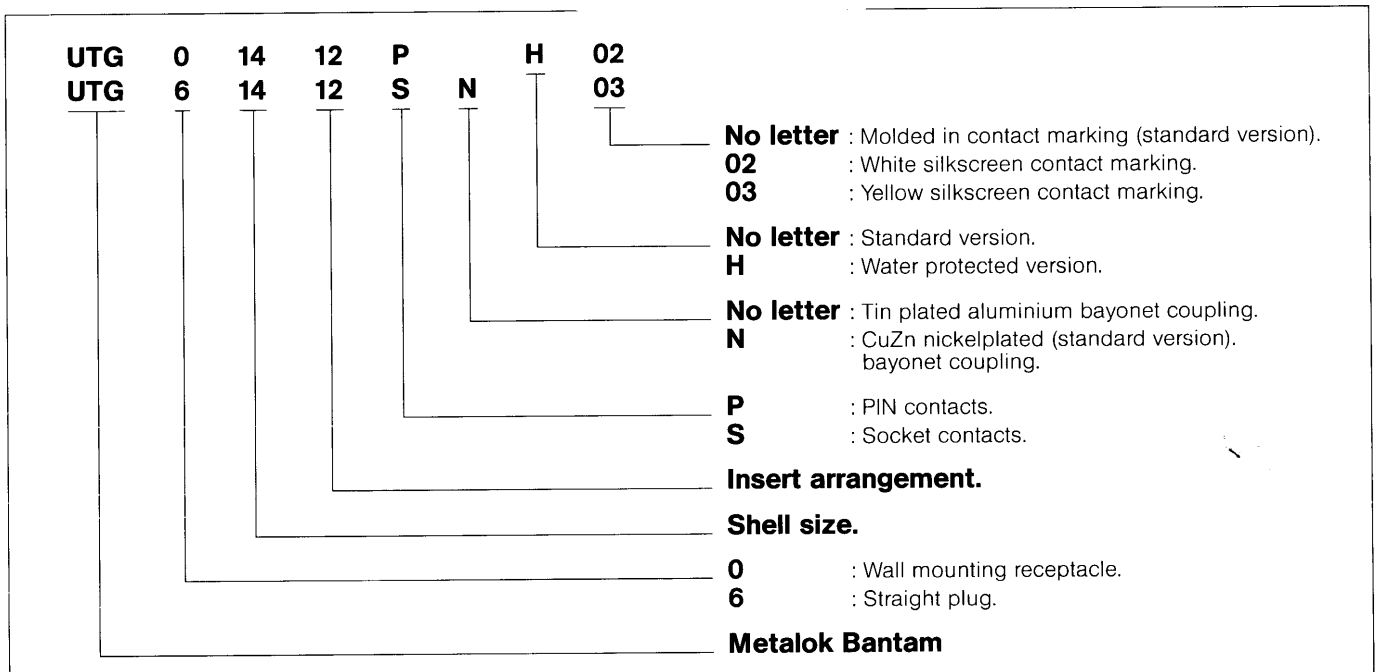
UTG 0 14 12 P H 02
UTG 6 14 12 S N 03

**No letter** : Molded in contact marking (standard version).
**02** : White silkscreen contact marking.
**03** : Yellow silkscreen contact marking.

**No letter** : Standard version.
**H** : Water protected version.

**No letter** : Tin plated aluminium bayonet coupling.
**N** : CuZn nickelplated (standard version). bayonet coupling.

**P** : PIN contacts.
**S** : Socket contacts.

**Insert arrangement.**

**Shell size.**

**0** : Wall mounting receptacle.
**6** : Straight plug.

**Metalok Bantam**